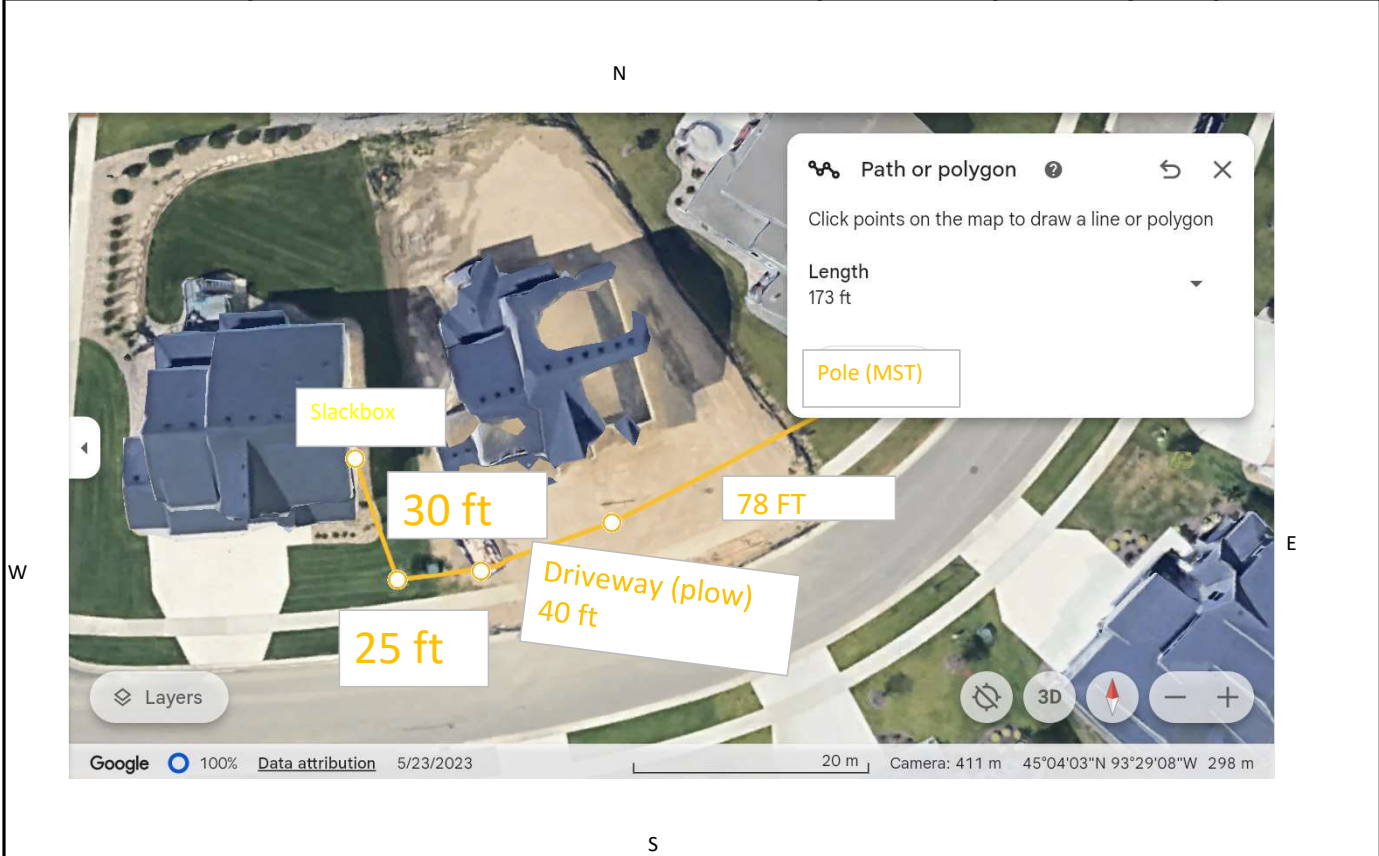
N

Path or polygon

Click points on the map to draw a line or polygon

Length
173 ft

Pole (MST)

Slackbox

30 ft

78 FT

W

E

Driveway (plow)
40 ft

25 ft

Layers

3D

Google 100% Data attribution 5/23/2023 20 m Camera: 411 m 45°04'03"N 93°29'08"W 298 m

S